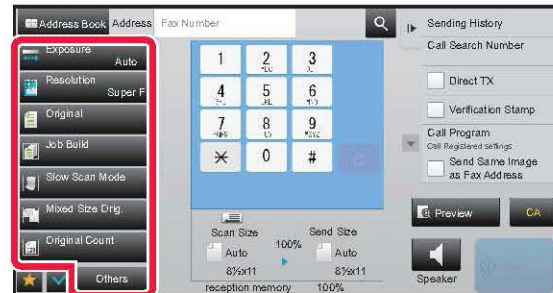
Address Book Address Fax Number

Exposure
Auto
Resolution
Super F
Original
Job Build
Slow Scan Mode
Mixed Size Orig.
Original Count
Others

1 2 3
4 5 6
7 8 9
$\ast$ 0 #
C

Scan Size
Auto
8½x11
100%
Send Size
Auto
8½x11
reception memory 100%

Sending History
Call Search Number
Direct TX
Verification Stamp
Call Program
Call Registered settings
Send Same Image as Fax Address
Preview
CA
Speaker